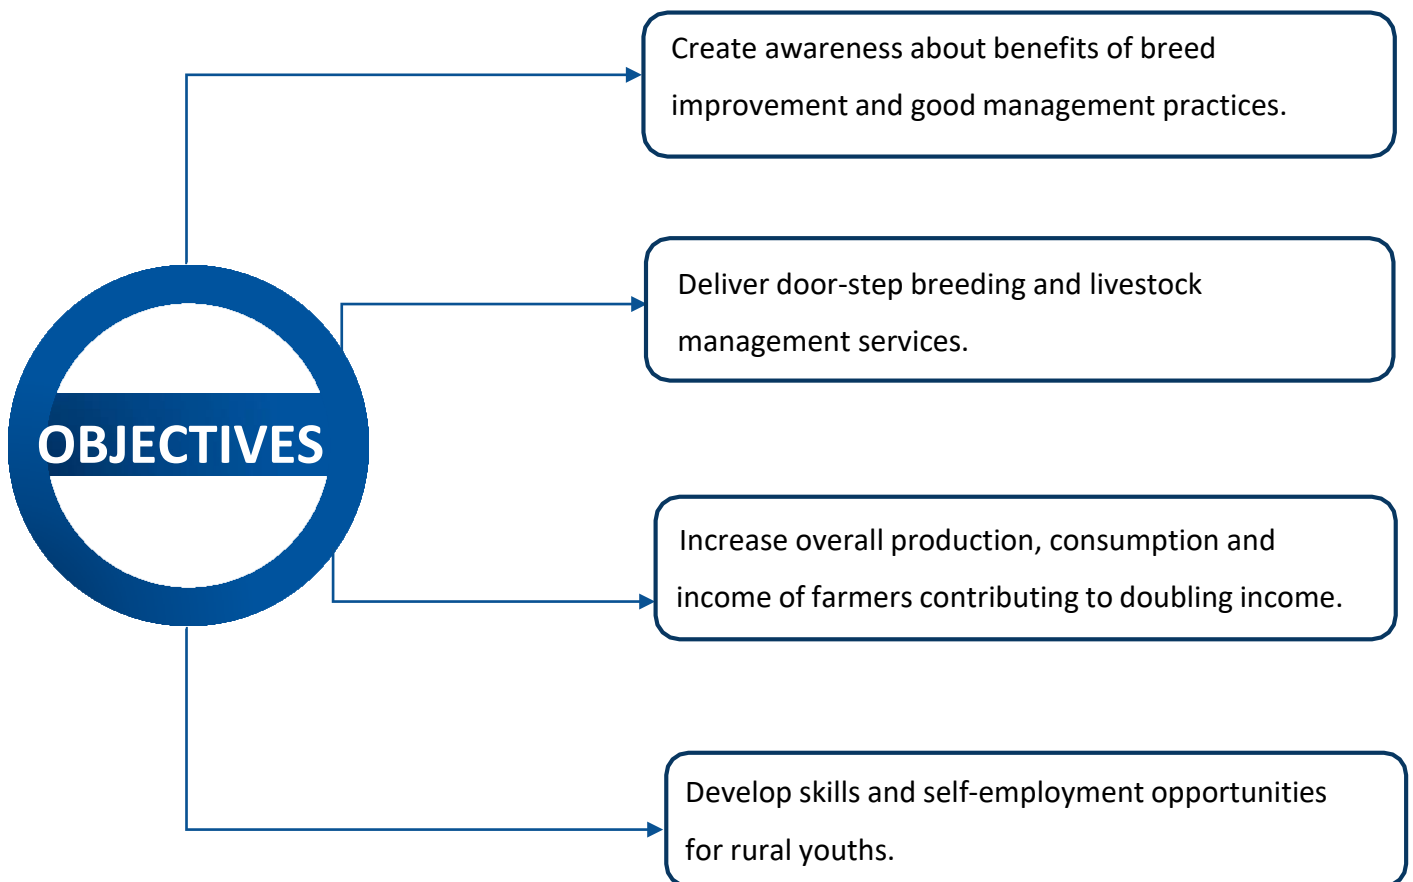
OBJECTIVES

Create awareness about benefits of breed improvement and good management practices.

Deliver door-step breeding and livestock management services.

Increase overall production, consumption and income of farmers contributing to doubling income.

Develop skills and self-employment opportunities for rural youths.